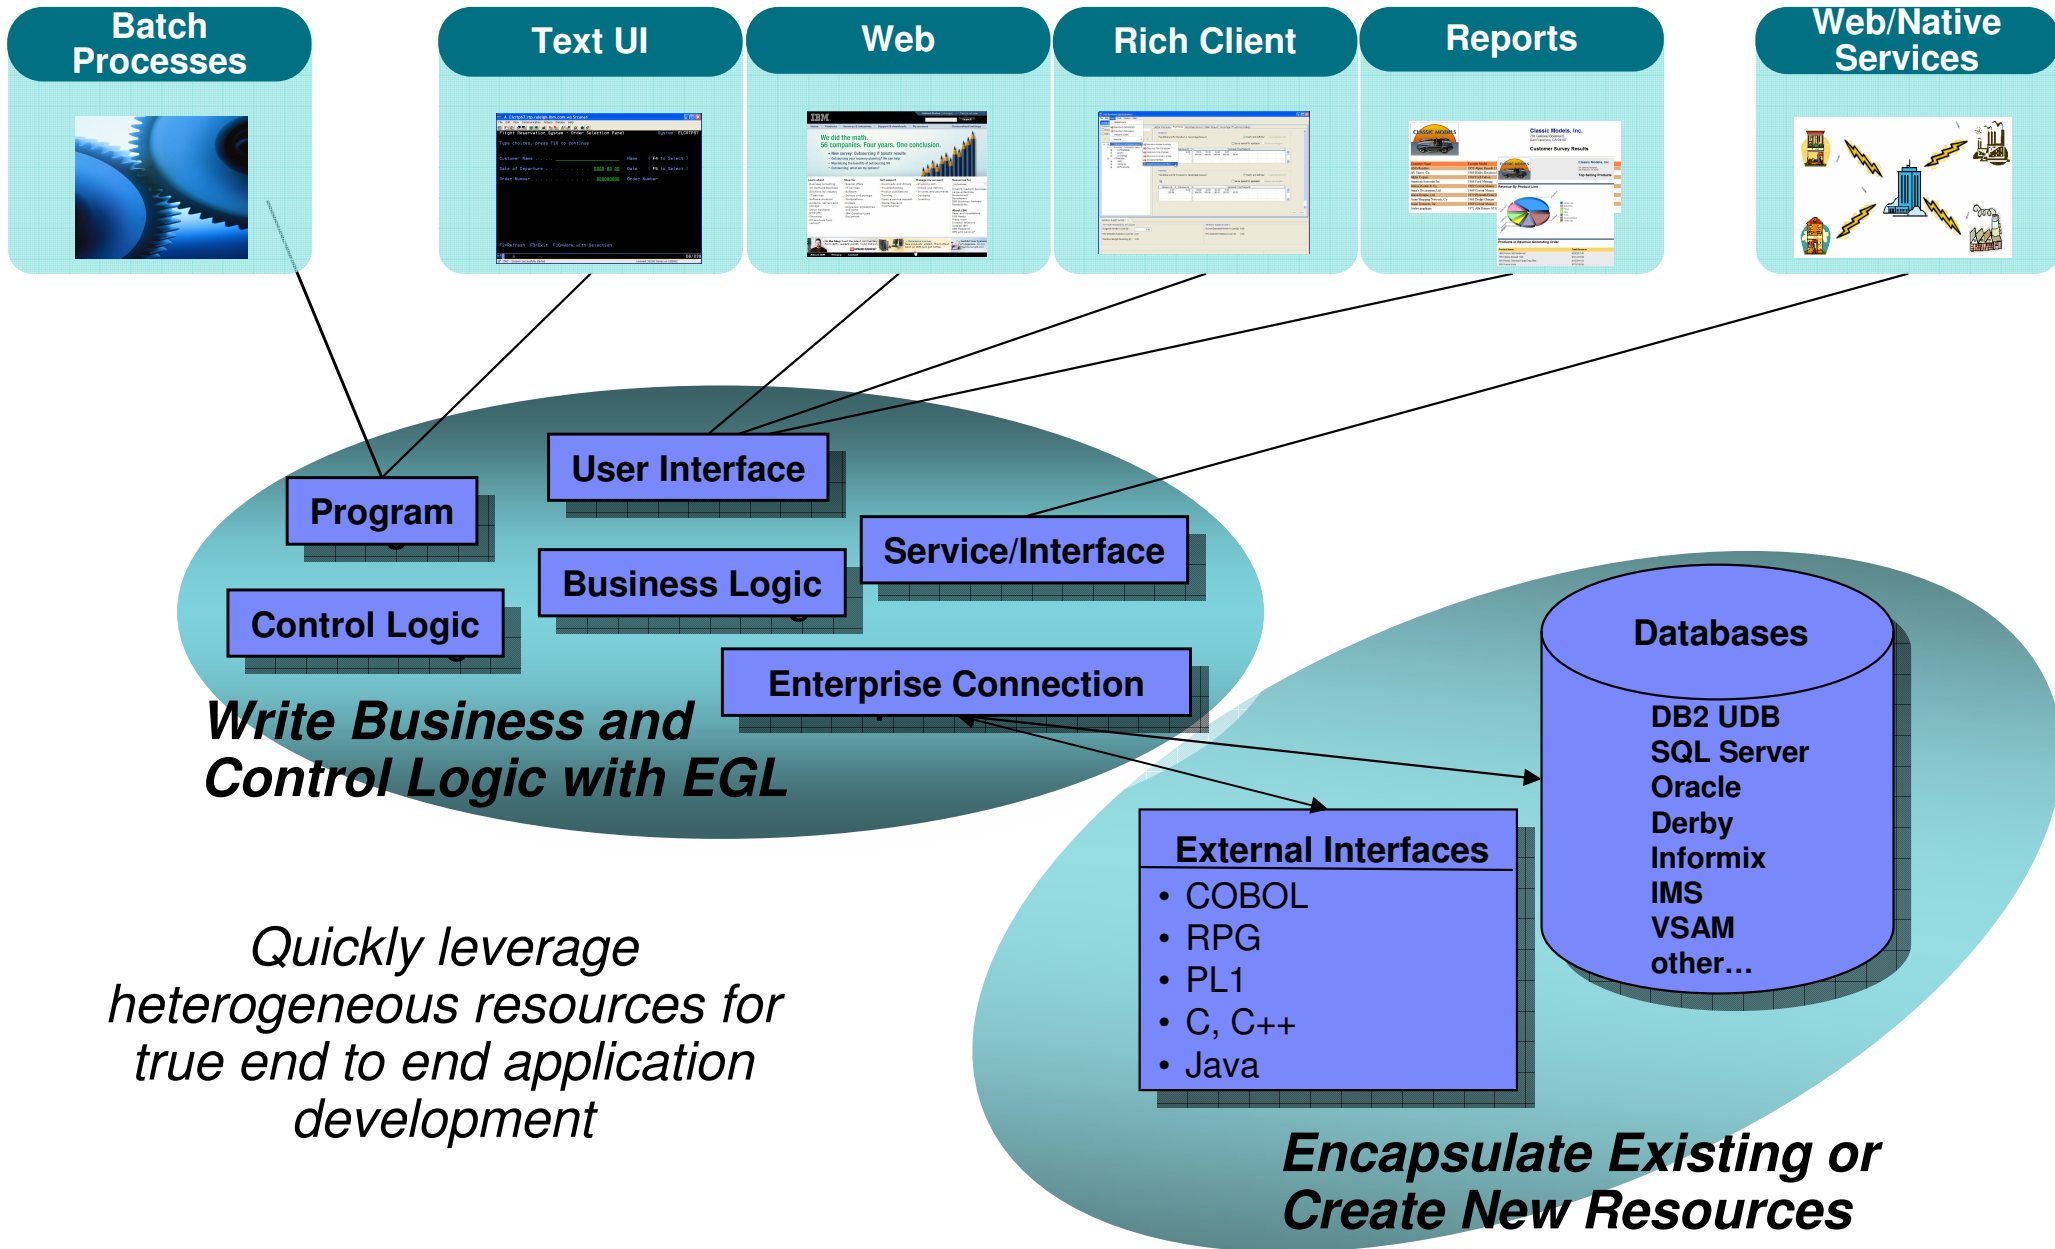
Batch Processes

Text UI

Web

Rich Client

Reports

Web/Native Services

User Interface

Program

Service/Interface

Business Logic

Control Logic

Enterprise Connection

Write Business and Control Logic with EGL

Databases

DB2 UDB
SQL Server
Oracle
Derby
Informix
IMS
VSAM
other…

External Interfaces
• COBOL
• RPG
• PL1
• C, C++
• Java

Quickly leverage heterogeneous resources for true end to end application development

Encapsulate Existing or Create New Resources